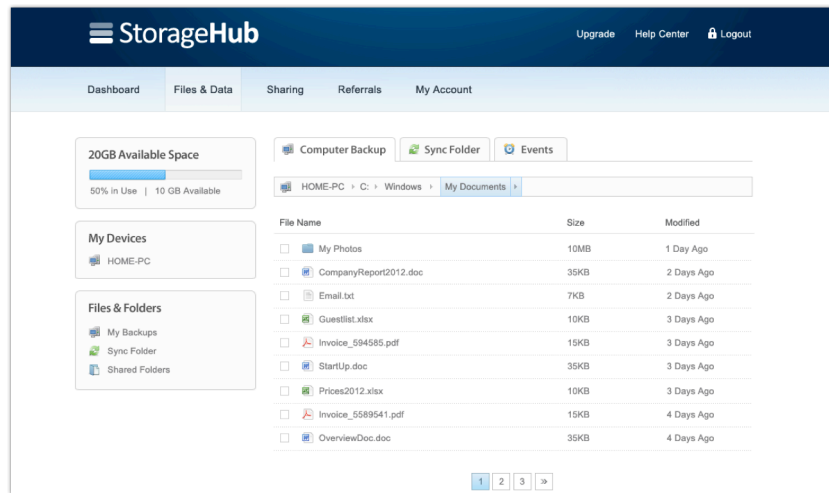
StorageHub

Upgrade Help Center Logout

Dashboard Files & Data Sharing Referrals My Account

20GB Available Space

50% in Use | 10 GB Available

My Devices

HOME-PC

Files & Folders

My Backups
Sync Folder
Shared Folders

Computer Backup Sync Folder Events

HOME-PC › C: › Windows › My Documents ›

| File Name | Size | Modified |
|---|---|---|
| My Photos | 10MB | 1 Day Ago |
| CompanyReport2012.doc | 35KB | 2 Days Ago |
| Email.txt | 7KB | 2 Days Ago |
| Guestlist.xlsx | 10KB | 3 Days Ago |
| Invoice_594585.pdf | 15KB | 3 Days Ago |
| StartUp.doc | 35KB | 3 Days Ago |
| Prices2012.xlsx | 10KB | 3 Days Ago |
| Invoice_5589541.pdf | 15KB | 4 Days Ago |
| OverviewDoc.doc | 35KB | 4 Days Ago |

1 2 3 »